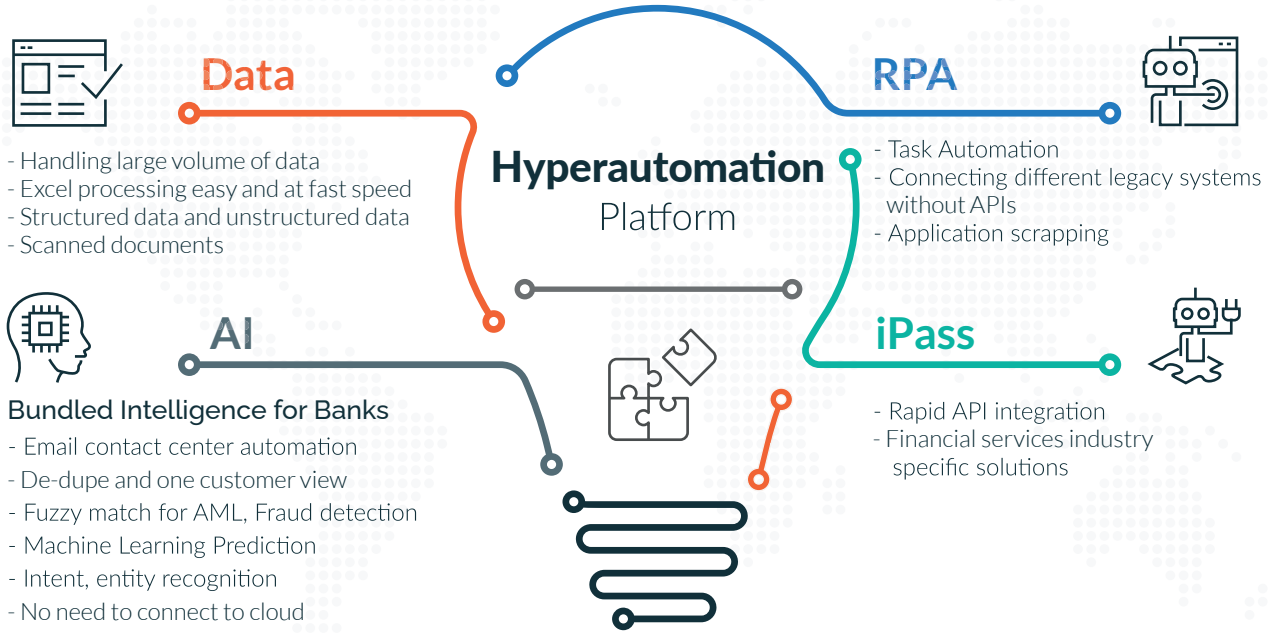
Data

- Handling large volume of data
- Excel processing easy and at fast speed
- Structured data and unstructured data
- Scanned documents

Hyperautomation
Platform

RPA

- Task Automation
- Connecting different legacy systems without APIs
- Application scrapping

AI

Bundled Intelligence for Banks
- Email contact center automation
- De-dupe and one customer view
- Fuzzy match for AML, Fraud detection
- Machine Learning Prediction
- Intent, entity recognition
- No need to connect to cloud

iPass

- Rapid API integration
- Financial services industry specific solutions